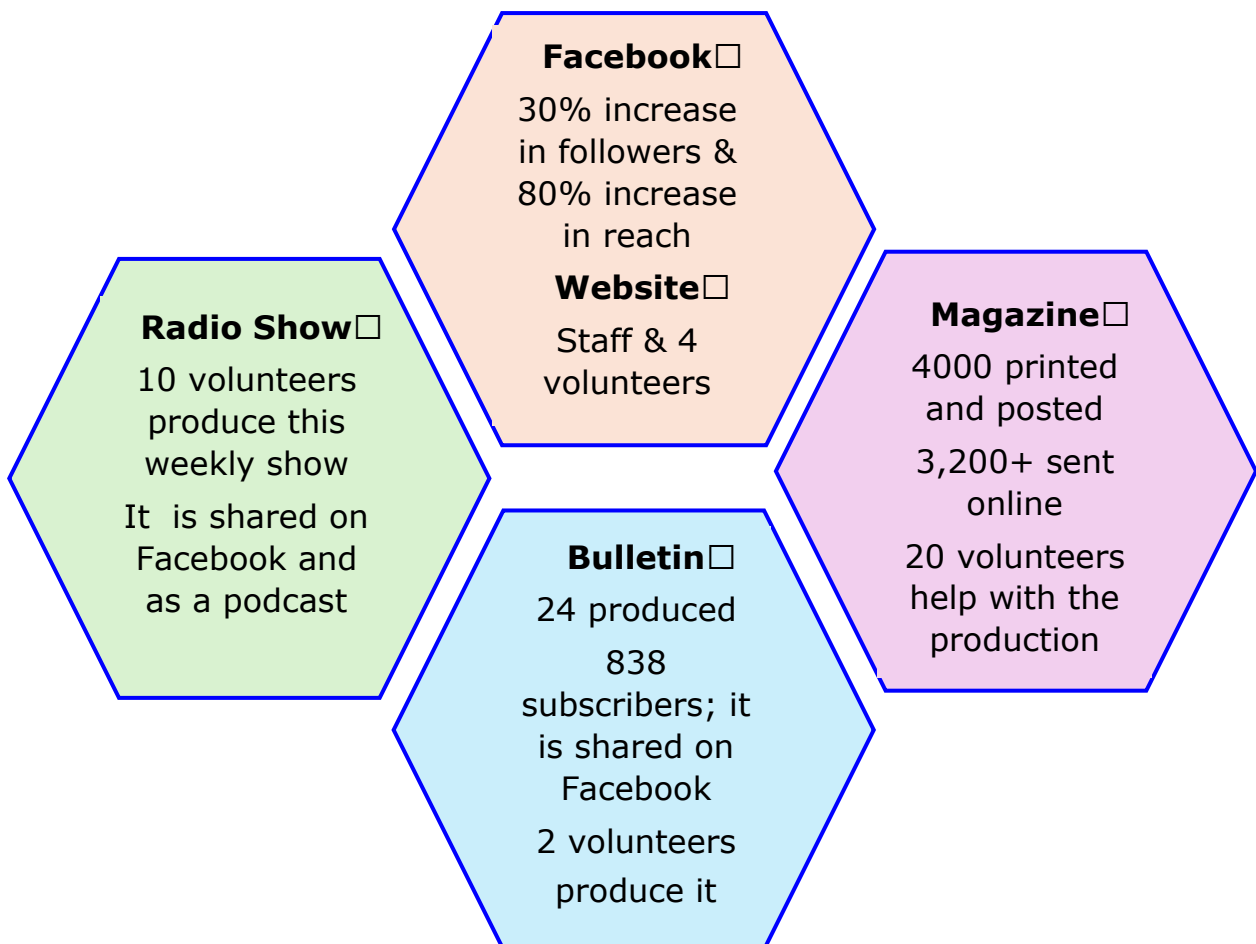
Facebook□
30% increase in followers & 80% increase in reach

Website□
Staff & 4 volunteers

Radio Show□
10 volunteers produce this weekly show

It is shared on Facebook and as a podcast

Magazine□
4000 printed and posted

3,200+ sent online

20 volunteers help with the production

Bulletin□
24 produced

838 subscribers; it is shared on Facebook

2 volunteers produce it